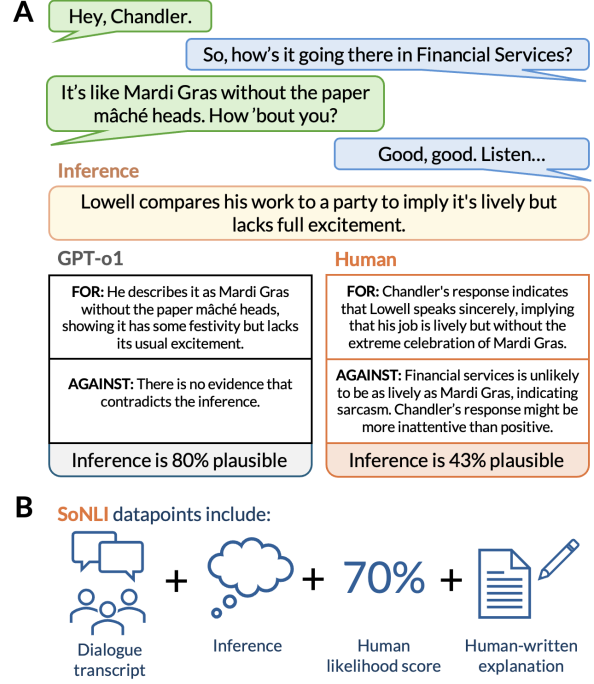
A

Hey, Chandler.

So, how's it going there in Financial Services?

It's like Mardi Gras without the paper mâché heads. How 'bout you?

Good, good. Listen…

Inference

Lowell compares his work to a party to imply it's lively but lacks full excitement.

GPT-o1

**FOR:** He describes it as Mardi Gras without the paper mâché heads, showing it has some festivity but lacks its usual excitement.

**AGAINST:** There is no evidence that contradicts the inference.

Inference is 80% plausible

Human

**FOR:** Chandler's response indicates that Lowell speaks sincerely, implying that his job is lively but without the extreme celebration of Mardi Gras.

**AGAINST:** Financial services is unlikely to be as lively as Mardi Gras, indicating sarcasm. Chandler's response might be more inattentive than positive.

Inference is 43% plausible

B

SoNLI datapoints include:

Dialogue transcript + Inference + 70% Human likelihood score + Human-written explanation